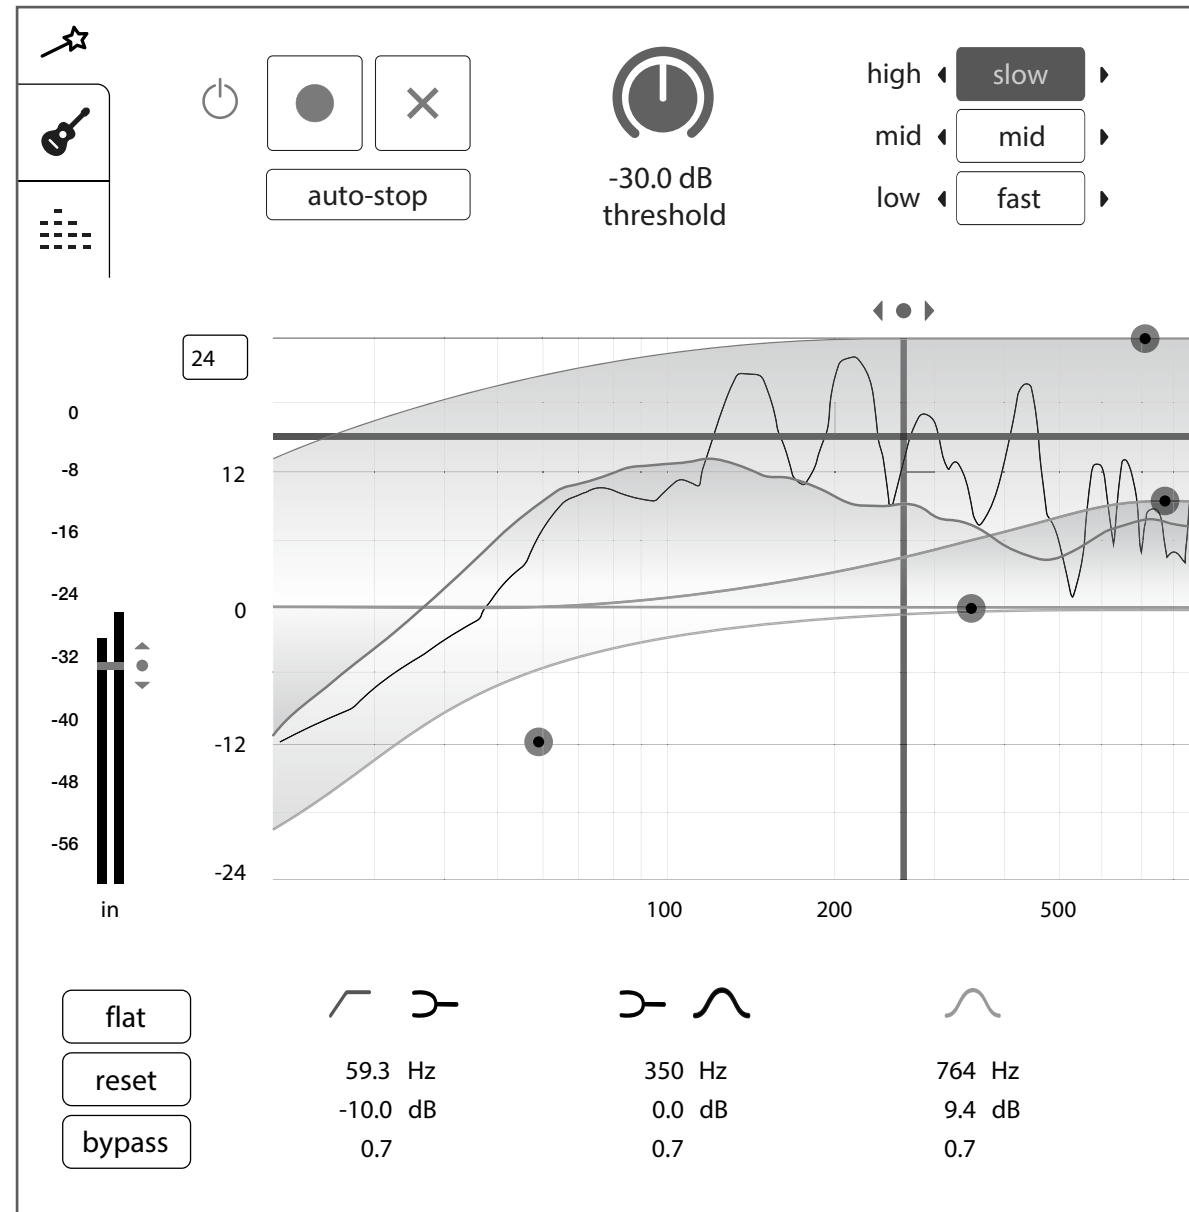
auto-stop

-30.0 dB
threshold

high slow
mid mid
low fast

24

0
-8
-16
-24
-32
-40
-48
-56
in

12
0
-12
-24

100
200
500

flat
reset
bypass

59.3 Hz
-10.0 dB
0.7

350 Hz
0.0 dB
0.7

764 Hz
9.4 dB
0.7